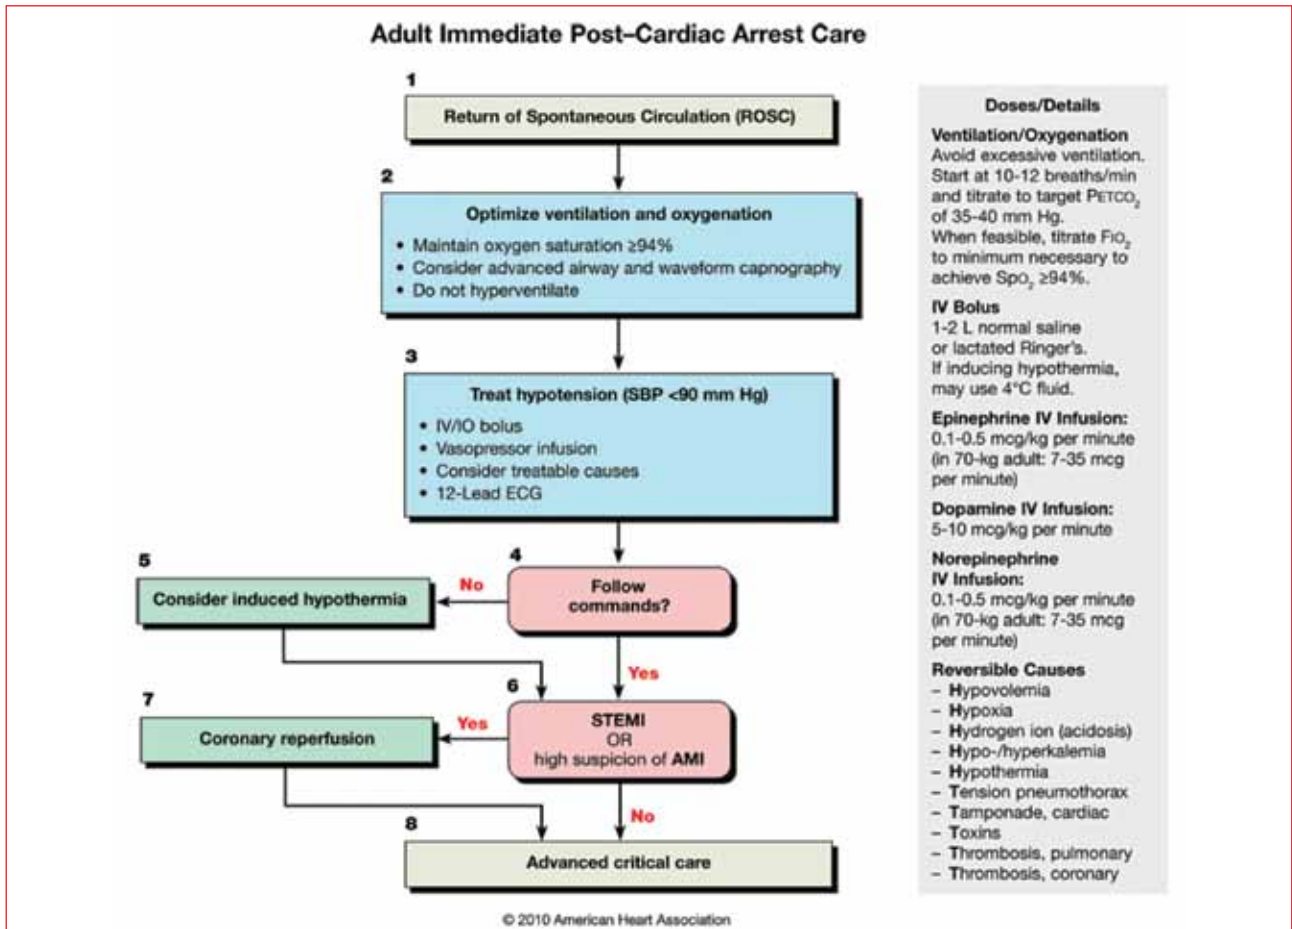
Adult Immediate Post–Cardiac Arrest Care

1

Return of Spontaneous Circulation (ROSC)

2

Optimize ventilation and oxygenation

• Maintain oxygen saturation ≥94%
• Consider advanced airway and waveform capnography
• Do not hyperventilate

3

Treat hypotension (SBP <90 mm Hg)

• IV/IO bolus
• Vasopressor infusion
• Consider treatable causes
• 12-Lead ECG

4

Follow commands?

No

5

Consider induced hypothermia

Yes

6

STEMI OR high suspicion of AMI

Yes

7

Coronary reperfusion

No

8

Advanced critical care

Doses/Details

Ventilation/Oxygenation
Avoid excessive ventilation. Start at 10-12 breaths/min and titrate to target $P_{ETCO_2}$ of 35-40 mm Hg. When feasible, titrate $FIO_2$ to minimum necessary to achieve $SpO_2$ ≥94%.

IV Bolus
1-2 L normal saline or lactated Ringer's. If inducing hypothermia, may use 4°C fluid.

Epinephrine IV Infusion:
0.1-0.5 mcg/kg per minute (in 70-kg adult: 7-35 mcg per minute)

Dopamine IV Infusion:
5-10 mcg/kg per minute

Norepinephrine IV Infusion:
0.1-0.5 mcg/kg per minute (in 70-kg adult: 7-35 mcg per minute)

Reversible Causes
– Hypovolemia
– Hypoxia
– Hydrogen ion (acidosis)
– Hypo-/hyperkalemia
– Hypothermia
– Tension pneumothorax
– Tamponade, cardiac
– Toxins
– Thrombosis, pulmonary
– Thrombosis, coronary

© 2010 American Heart Association